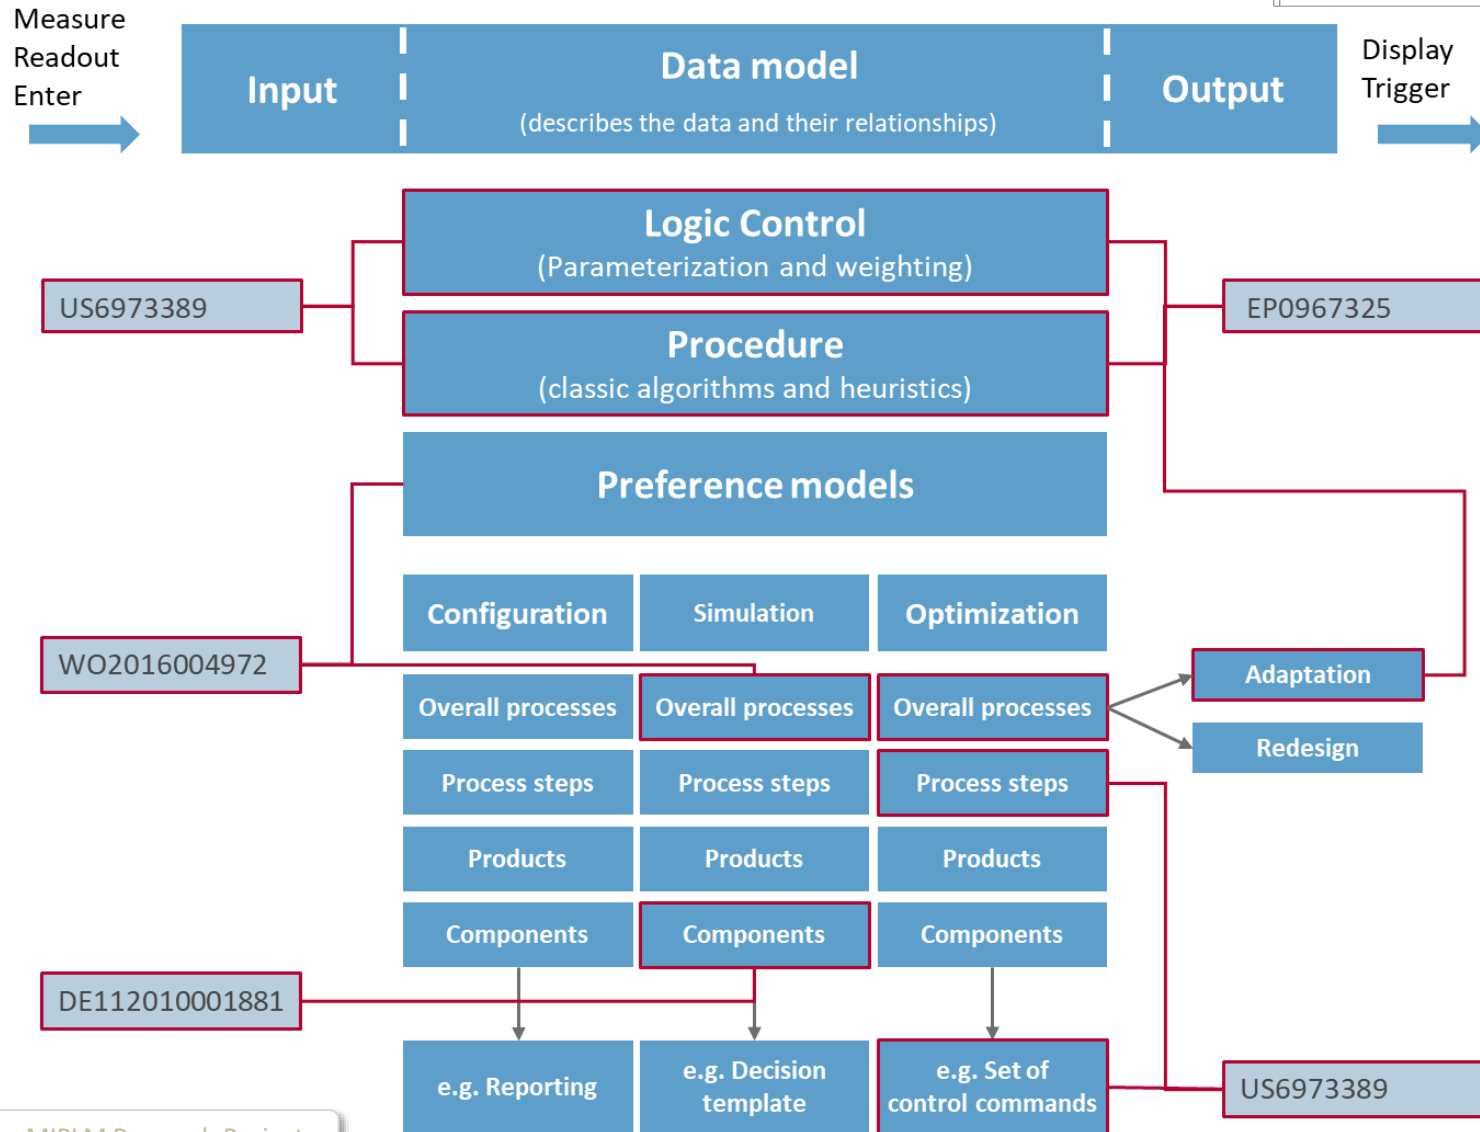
Measure
Readout
Enter

Input

Data model
(describes the data and their relationships)

Output

Display
Trigger

Logic Control
(Parameterization and weighting)

US6973389

EP0967325

Procedure
(classic algorithms and heuristics)

Preference models

Configuration | Simulation | Optimization

WO2016004972

Overall processes | Overall processes | Overall processes

Adaptation

Redesign

Process steps | Process steps | Process steps

Products | Products | Products

Components | Components | Components

DE112010001881

e.g. Reporting | e.g. Decision template | e.g. Set of control commands

US6973389

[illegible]